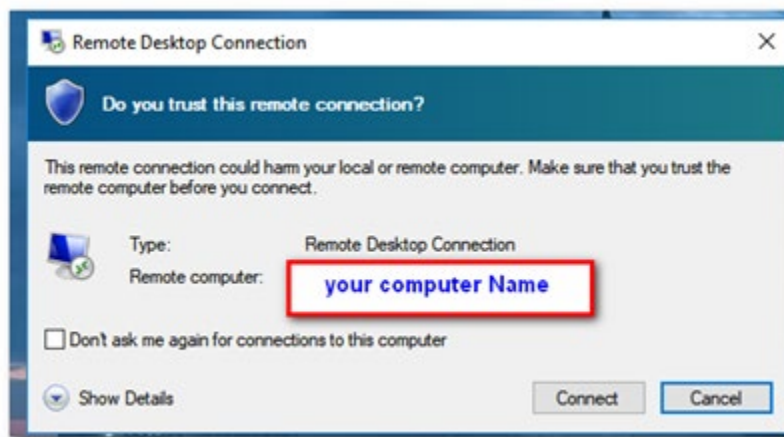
Remote Desktop Connection

×

Do you trust this remote connection?

This remote connection could harm your local or remote computer. Make sure that you trust the remote computer before you connect.

Type: Remote Desktop Connection

Remote computer: your computer Name

Don't ask me again for connections to this computer

Show Details

Connect

Cancel